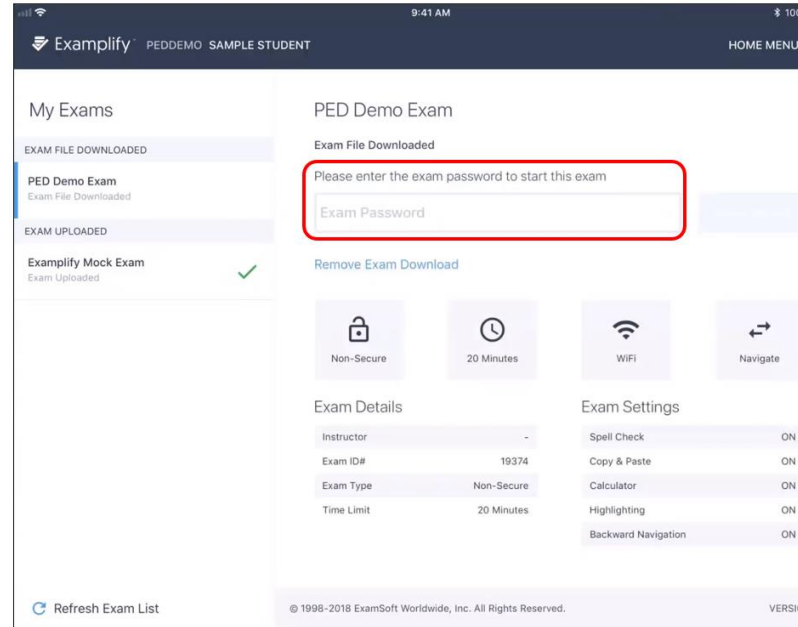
9:41 AM

Examplify PEDDEMO SAMPLE STUDENT

HOME MENU

My Exams

EXAM FILE DOWNLOADED

PED Demo Exam
Exam File Downloaded

EXAM UPLOADED

Examplify Mock Exam
Exam Uploaded

PED Demo Exam

Exam File Downloaded

Please enter the exam password to start this exam

Exam Password

Remove Exam Download

Non-Secure

20 Minutes

WiFi

Navigate

Exam Details

| | |
|---|---|
| Instructor | - |
| Exam ID# | 19374 |
| Exam Type | Non-Secure |
| Time Limit | 20 Minutes |

Exam Settings

| | |
|---|---|
| Spell Check | ON |
| Copy & Paste | ON |
| Calculator | ON |
| Highlighting | ON |
| Backward Navigation | ON |

Refresh Exam List

© 1998-2018 ExamSoft Worldwide, Inc. All Rights Reserved.

VERSI